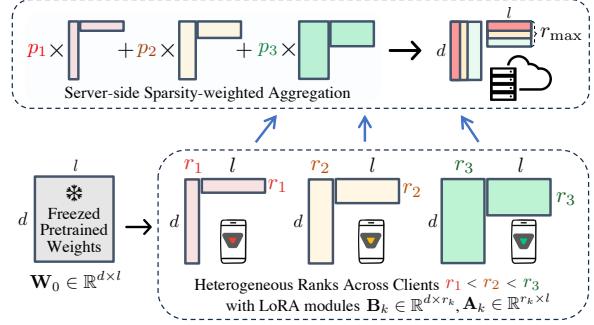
$p_1 \times$ $+ p_2 \times$ $+ p_3 \times$ $\rightarrow$ $d$ $l$ $r_{\max}$

Server-side Sparsity-weighted Aggregation

$l$

$d$

Freezed Pretrained Weights

$\mathbf{W}_0 \in \mathbb{R}^{d \times l}$

$r_1$ $l$ $r_1$ $d$

$r_2$ $l$ $r_2$

$r_3$ $l$ $r_3$

Heterogeneous Ranks Across Clients $r_1 < r_2 < r_3$ with LoRA modules $\mathbf{B}_k \in \mathbb{R}^{d \times r_k}, \mathbf{A}_k \in \mathbb{R}^{r_k \times l}$